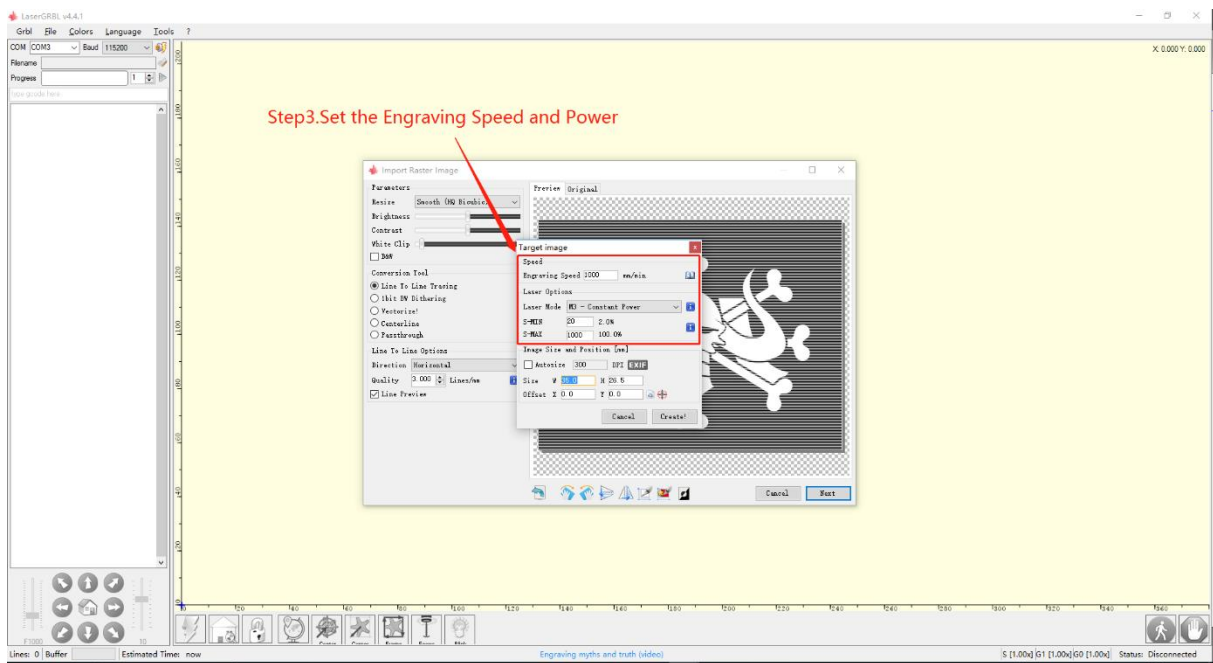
LaserGRBL v4.4.1
Grbl File Colors Language Tools ?
COM COM3 Baud 115200
Filename
Progress 1
type gcode here
X: 0.000 Y: 0.000
Step3.Set the Engraving Speed and Power
Import Raster Image
Parameters
Resize Smooth (HQ Bicubic)
Brightness
Contrast
White Clip
B&W
Conversion Tool
Line To Line Tracing
1bit BW Dithering
Vectorize!
Centerline
Passthrough
Line To Line Options
Direction Horizontal
Quality 3.000 Lines/mm
Line Preview
Preview Original
Target image
Speed
Engraving Speed 3000 mm/min
Laser Options
Laser Mode M3 - Constant Power
S-MIN 20 2.0%
S-MAX 1000 100.0%
Image Size and Position [mm]
Autosize 300 DPI EXIF
Size W 30.0 H 26.5
Offset X 0.0 Y 0.0
Cancel Create!
Cancel Next
F1000 10
Lines: 0 Buffer Estimated Time: now
Engraving myths and truth (video)
S [1.00x] G1 [1.00x] G0 [1.00x] Status: Disconnected